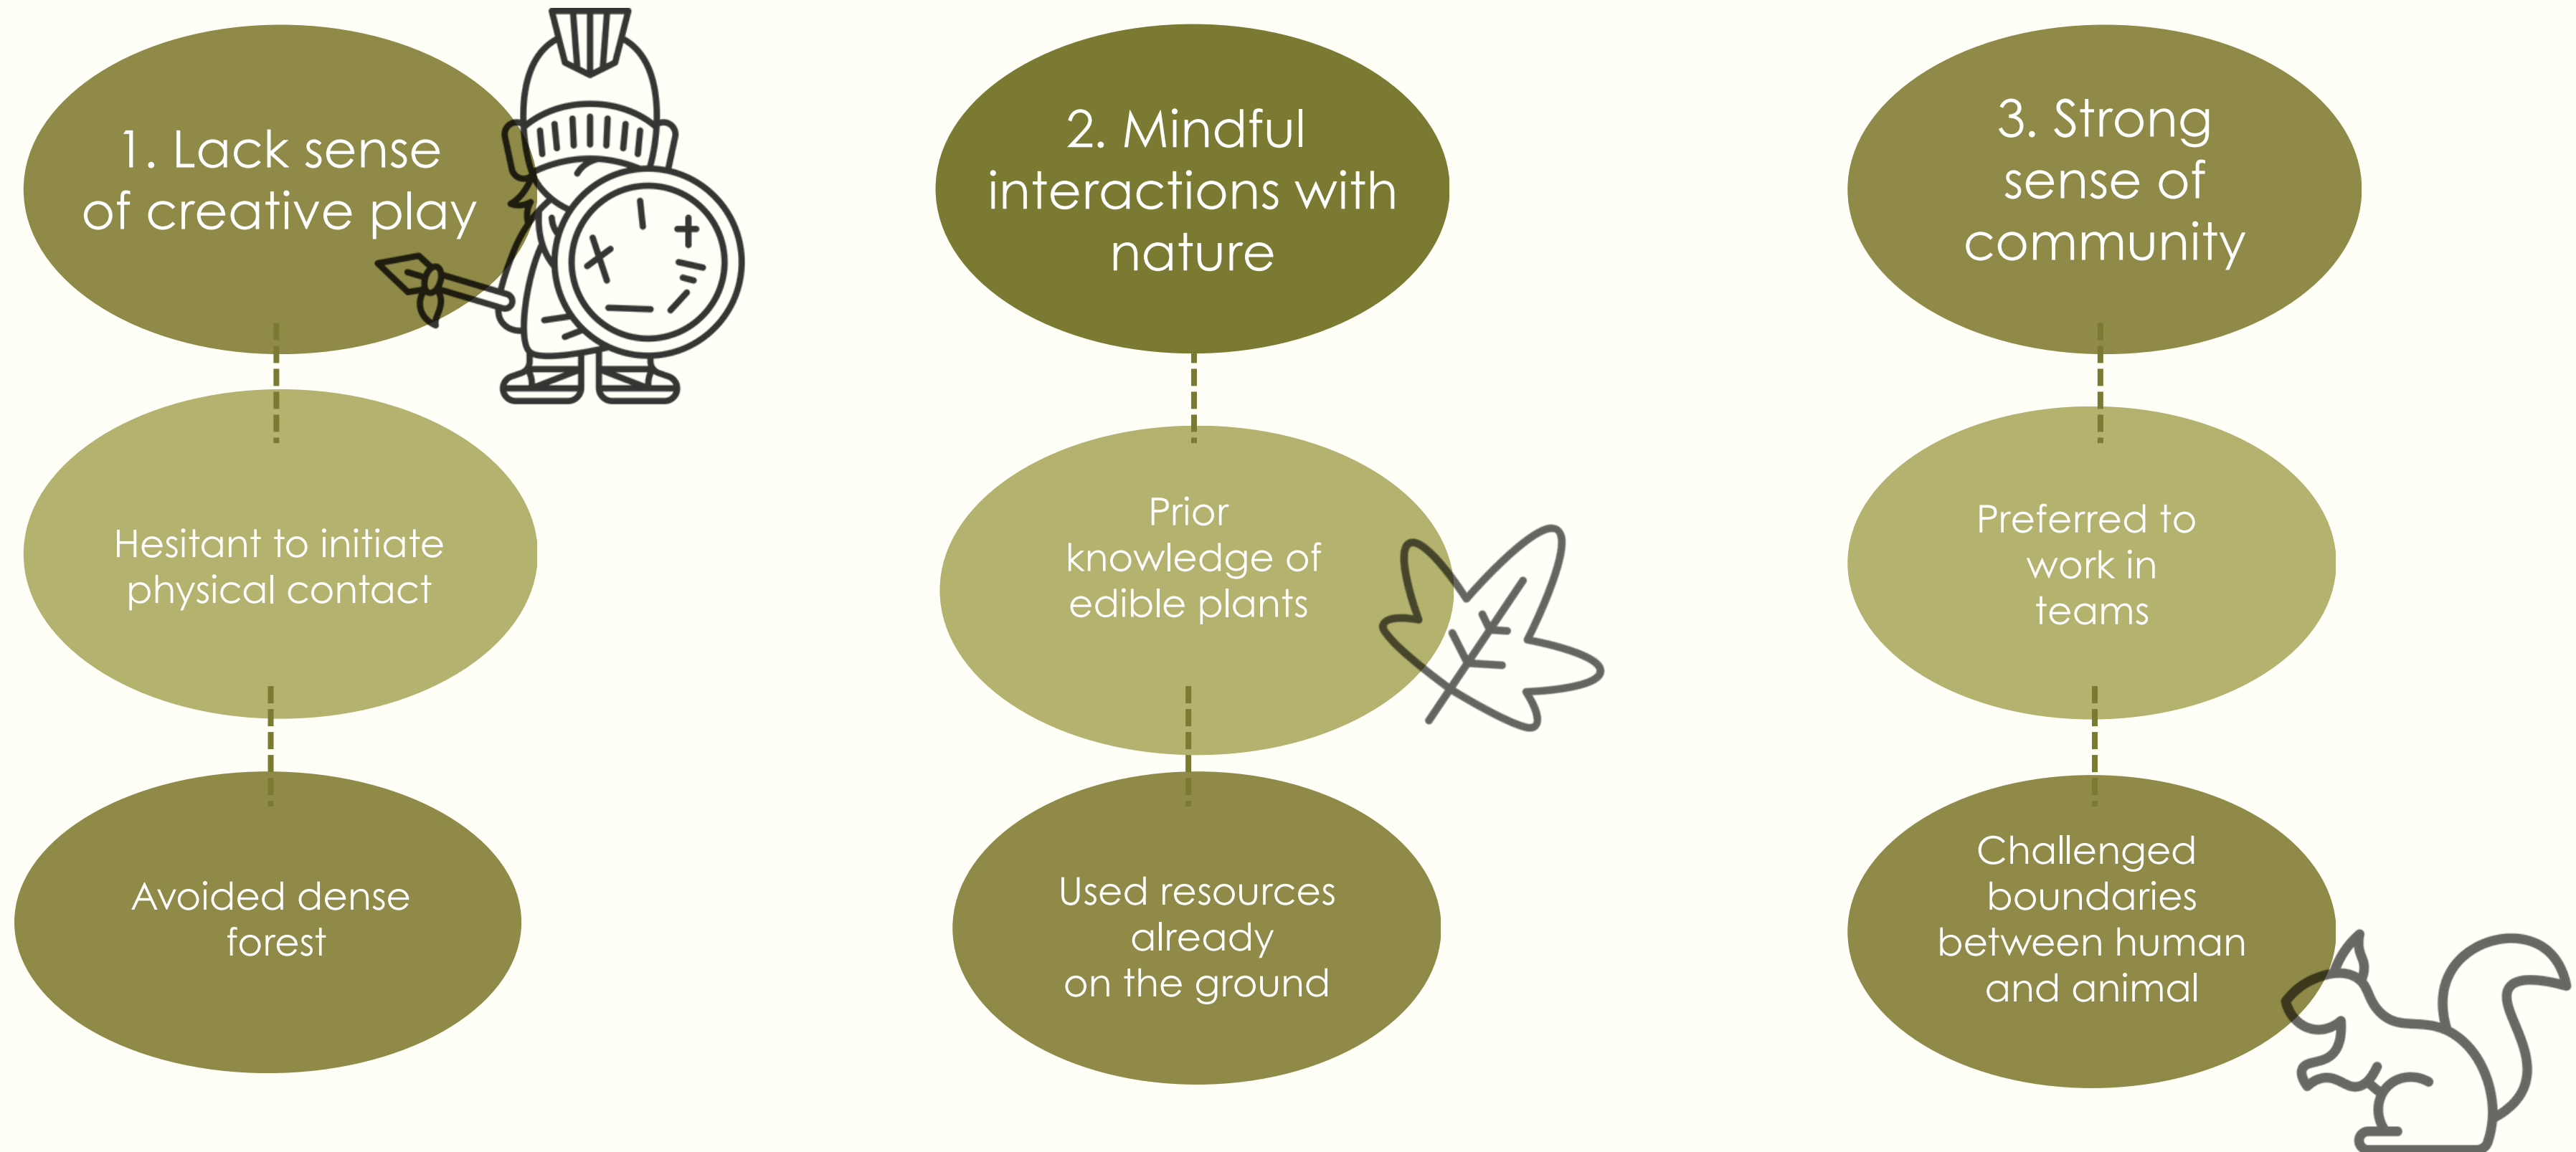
1. Lack sense of creative play

Hesitant to initiate physical contact

Avoided dense forest

2. Mindful interactions with nature

Prior knowledge of edible plants

Used resources already on the ground

3. Strong sense of community

Preferred to work in teams

Challenged boundaries between human and animal